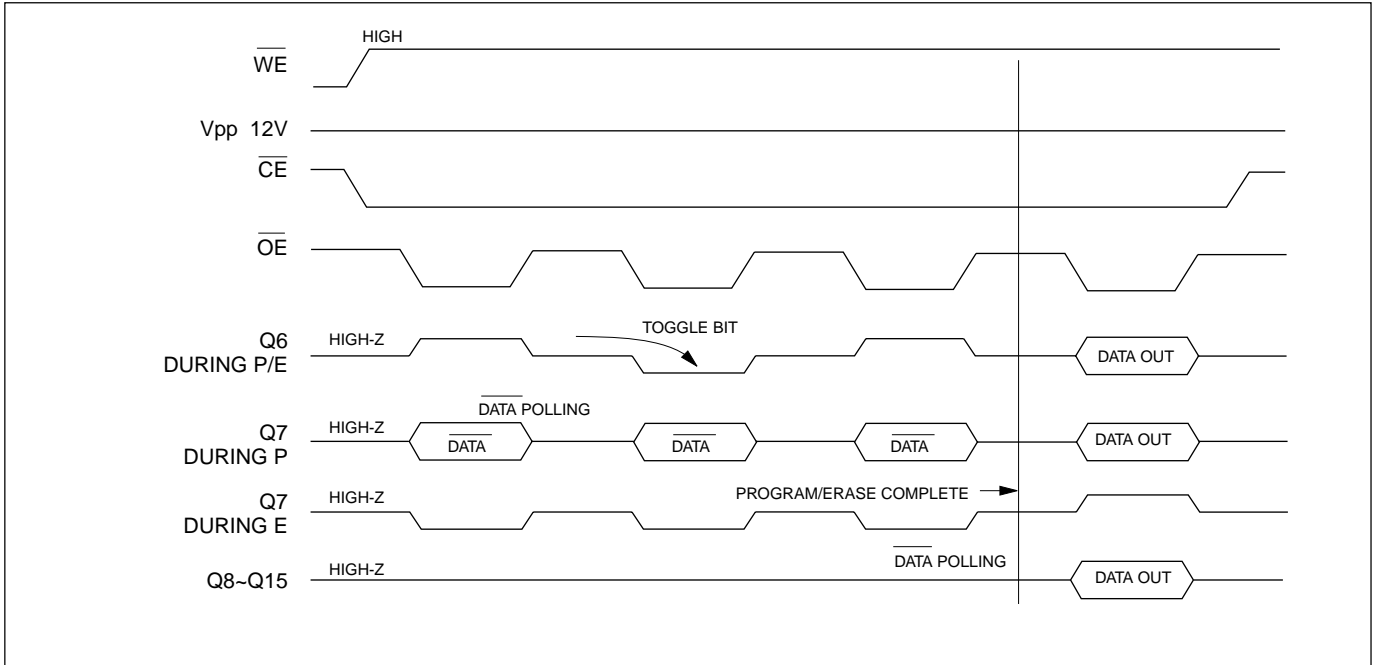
$\overline{WE}$

HIGH

Vpp 12V

$\overline{CE}$

$\overline{OE}$

Q6 DURING P/E

HIGH-Z

TOGGLE BIT

DATA OUT

$\overline{DATA}$ POLLING

Q7 DURING P

HIGH-Z

$\overline{DATA}$

$\overline{DATA}$

$\overline{DATA}$

DATA OUT

Q7 DURING E

HIGH-Z

PROGRAM/ERASE COMPLETE

$\overline{DATA}$ POLLING

Q8~Q15

HIGH-Z

DATA OUT